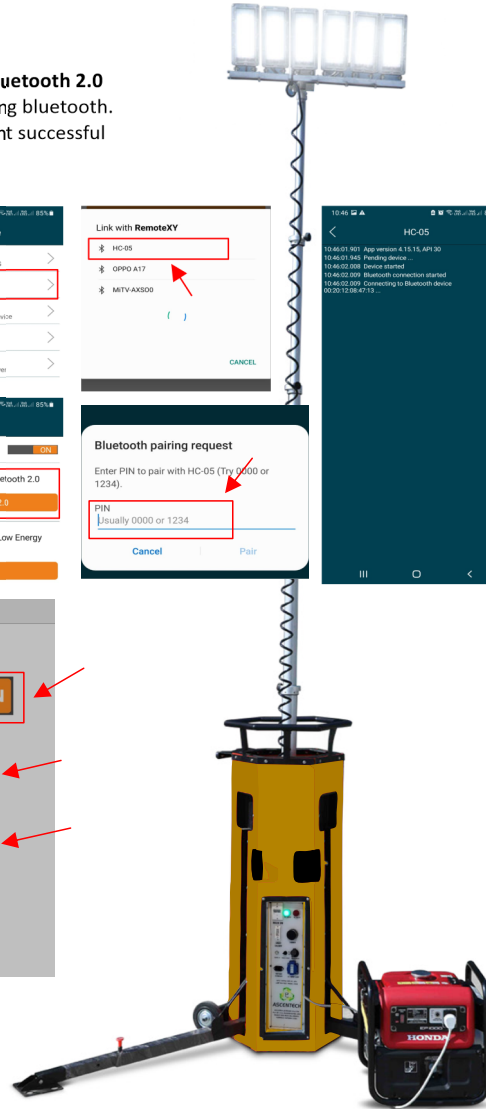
luetooth 2.0
ng bluetooth.
nt successful

85%
s
vice
er
85%
ON
etooth 2.0
2.0
Low Energy

Link with RemoteXY
HC-05
OPPO A17
MiTV-AXSS00
CANCEL

Bluetooth pairing request
Enter PIN to pair with HC-05 (Try 0000 or 1234).
PIN
Usually 0000 or 1234
Cancel
Pair

10:46
HC-05
10:46:01.901 App version 4.15.15, API 30
10:46:01.945 Pending device ...
10:46:02.008 Device started
10:46:02.009 Bluetooth connection started
10:46:02.009 Connecting to Bluetooth device 00:20:12:08:47:13 ...

ASCENTECH
HONDA